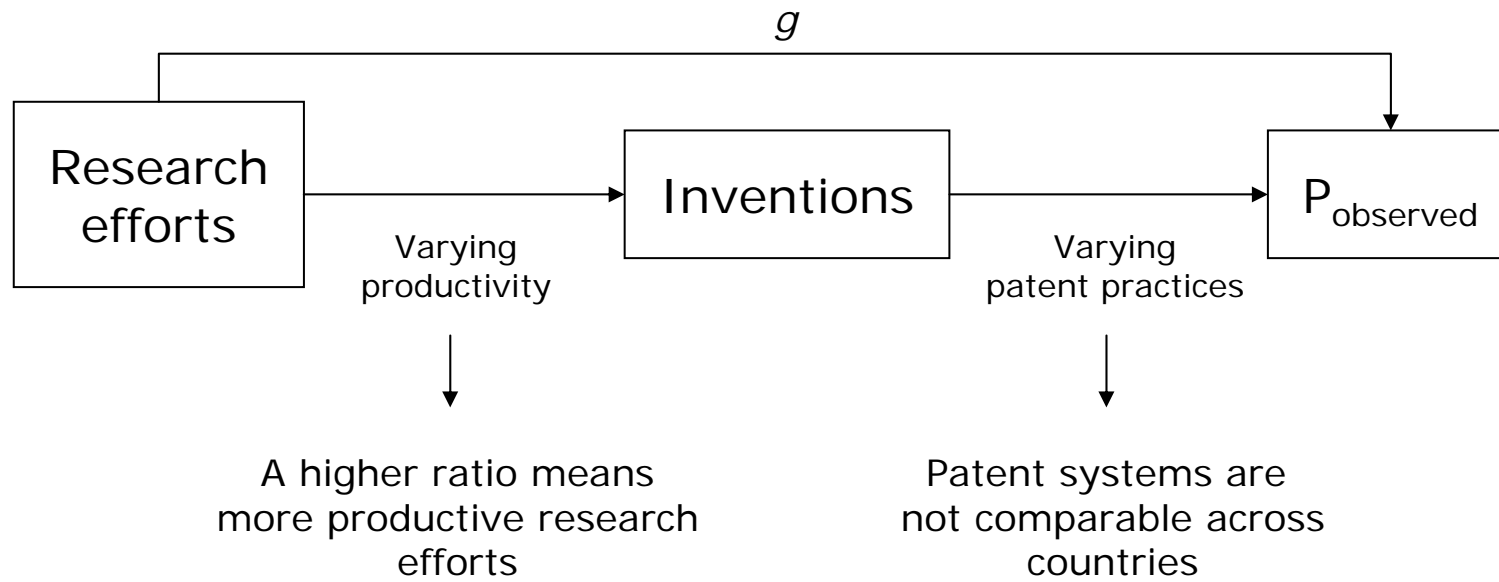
$g$

Research efforts

Inventions

$P_{observed}$

Varying productivity

Varying patent practices

A higher ratio means more productive research efforts

Patent systems are not comparable across countries